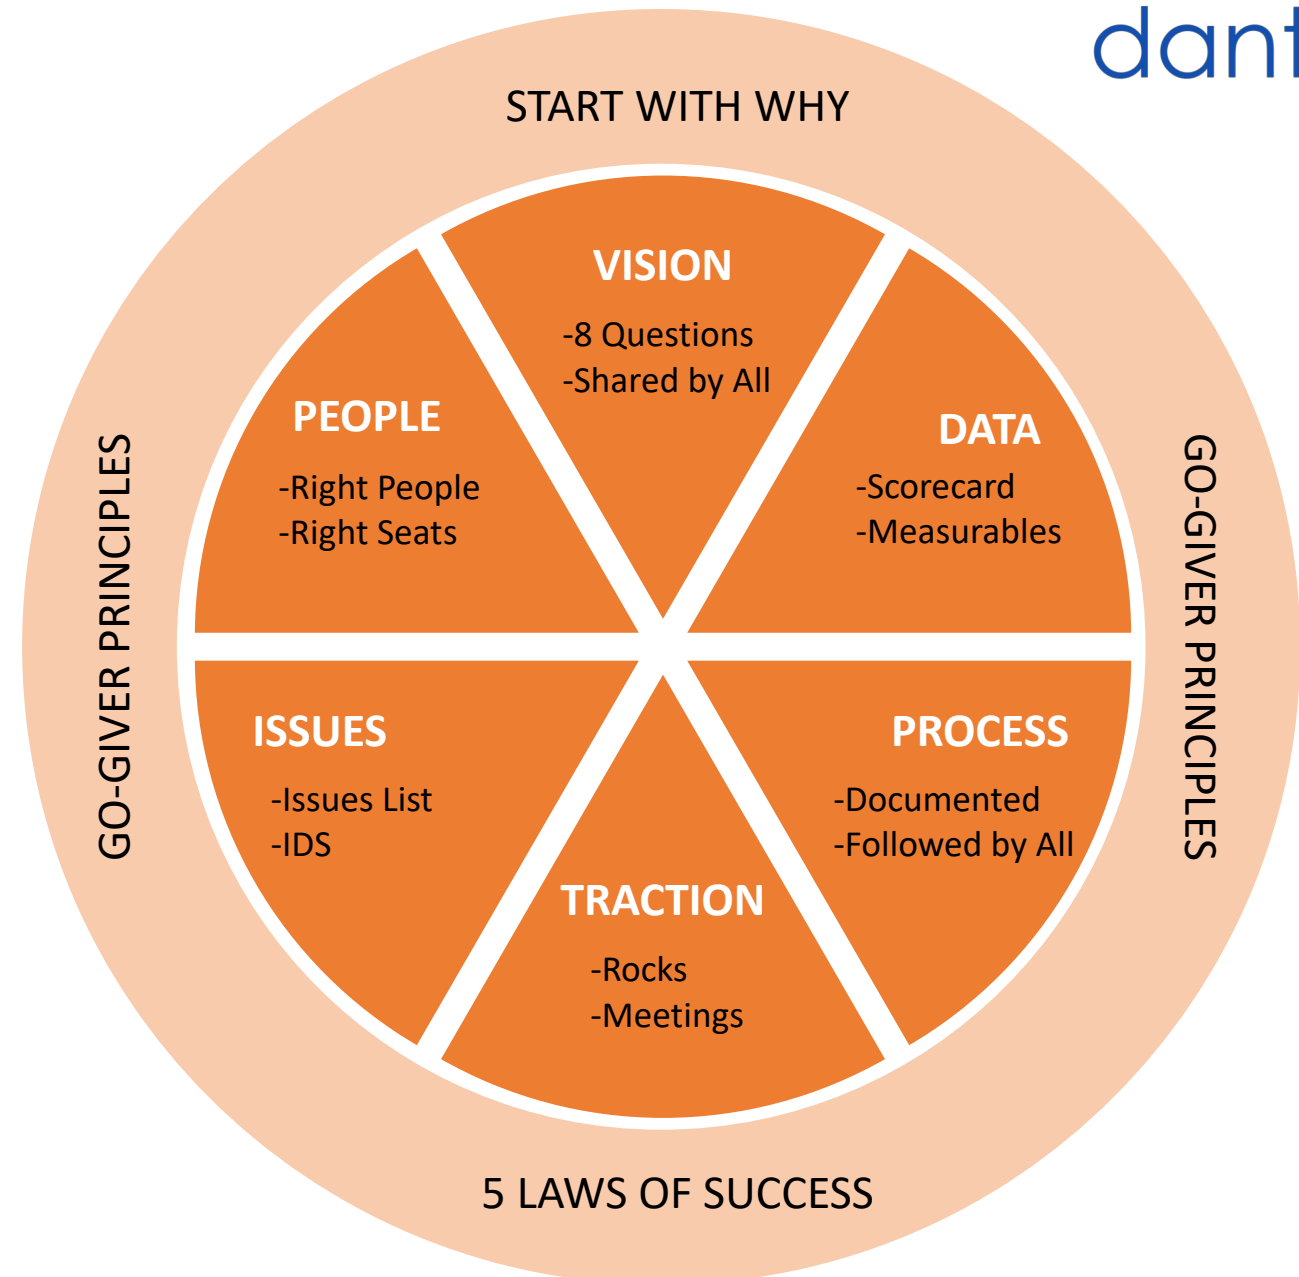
dant

START WITH WHY

GO-GIVER PRINCIPLES

VISION
-8 Questions
-Shared by All

PEOPLE
-Right People
-Right Seats

DATA
-Scorecard
-Measurables

ISSUES
-Issues List
-IDS

PROCESS
-Documented
-Followed by All

TRACTION
-Rocks
-Meetings

GO-GIVER PRINCIPLES

5 LAWS OF SUCCESS